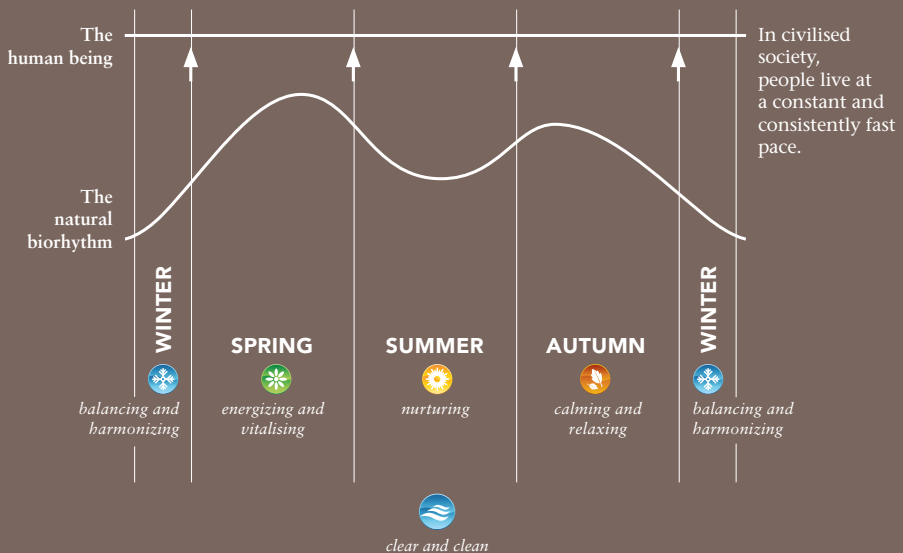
The human being

In civilised society, people live at a constant and consistently fast pace.

The natural biorhythm

WINTER

balancing and harmonizing

SPRING

energizing and vitalising

SUMMER

nurturing

AUTUMN

calming and relaxing

WINTER

balancing and harmonizing

clear and clean